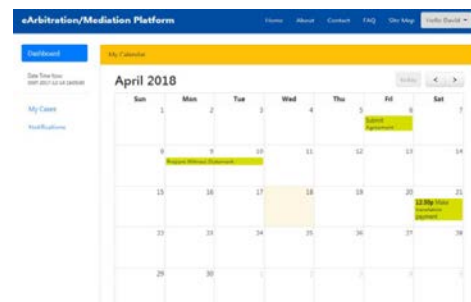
eArbitration/Mediation Platform

Home About Contact FAQ Site Map Hello David

Dashboard

Date Time Now: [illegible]

My Cases

Notifications

My Calendar

April 2018

today < >

| Sun | Mon | Tue | Wed | Thu | Fri | Sat |
|---|---|---|---|---|---|---|
| 1 | 2 | 3 | 4 | 5 | 6 Submit Agreement | 7 |
| 8 | 9 Prepare Witness Statement | 10 | 11 | 12 | 13 | 14 |
| 15 | 16 | 17 | 18 | 19 | 20 | 21 12:00p Make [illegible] payment |
| 22 | 23 | 24 | 25 | 26 | 27 | 28 |
| 29 | 30 | 1 | 2 | 3 | 4 | 5 |